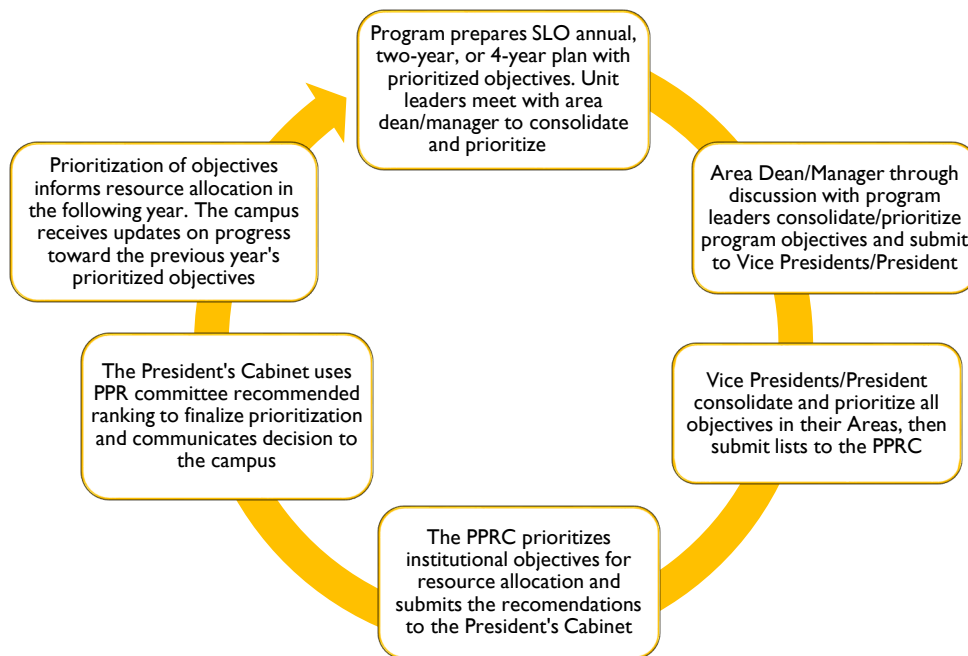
Program prepares SLO annual, two-year, or 4-year plan with prioritized objectives. Unit leaders meet with area dean/manager to consolidate and prioritize

Area Dean/Manager through discussion with program leaders consolidate/prioritize program objectives and submit to Vice Presidents/President

Vice Presidents/President consolidate and prioritize all objectives in their Areas, then submit lists to the PPRC

The PPRC prioritizes institutional objectives for resource allocation and submits the recomendations to the President's Cabinet

The President's Cabinet uses PPR committee recommended ranking to finalize prioritization and communicates decision to the campus

Prioritization of objectives informs resource allocation in the following year. The campus receives updates on progress toward the previous year's prioritized objectives